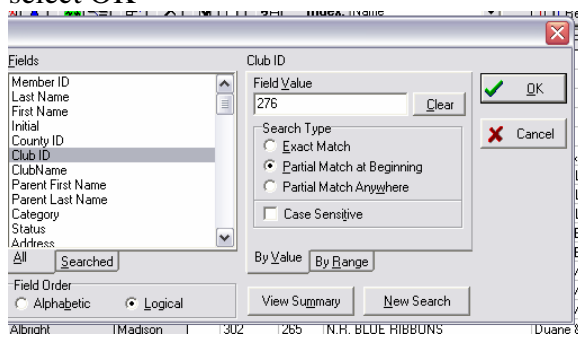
select OK

Index: IName

Fields

Member ID
Last Name
First Name
Initial
County ID
Club ID
ClubName
Parent First Name
Parent Last Name
Category
Status
Address

All
Searched

Field Order
Alphabetic
Logical

Club ID

Field Value
276
Clear

Search Type
Exact Match
Partial Match at Beginning
Partial Match Anywhere

Case Sensitive

By Value
By Range

View Summary
New Search

OK
Cancel

Albright | Madison | 302 | 265 | N.H. BLUE RIBBONS | Duane